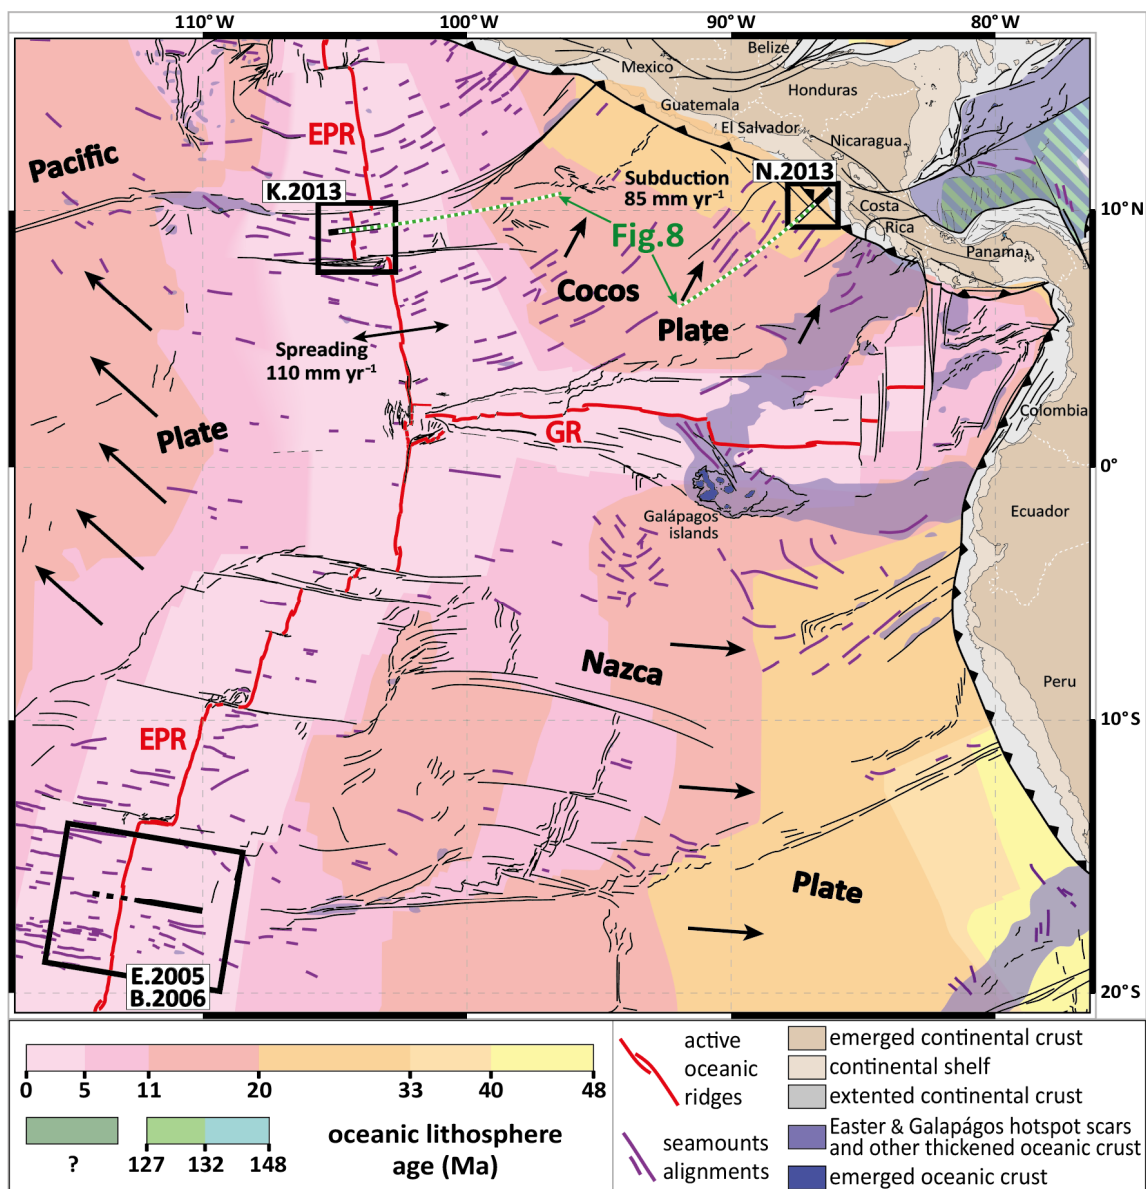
110° W
100° W
90° W
80° W
10° N
0°
10° S
20° S

Belize
Mexico
Honduras
Guatemala
El Salvador
Nicaragua
Costa Rica
Panama
Colombia
Ecuador
Peru

EPR
Pacific
K.2013
N.2013
Subduction 85 mm yr$^{-1}$
Fig.8
Cocos
Plate
Spreading 110 mm yr$^{-1}$
Plate
GR
Galápagos islands
Nazca
EPR
Plate
E.2005
B.2006

0
5
11
20
33
40
48
?
127
132
148
oceanic lithosphere age (Ma)

active oceanic ridges
seamounts alignments

emerged continental crust
continental shelf
extented continental crust
Easter & Galapágos hotspot scars and other thickened oceanic crust
emerged oceanic crust